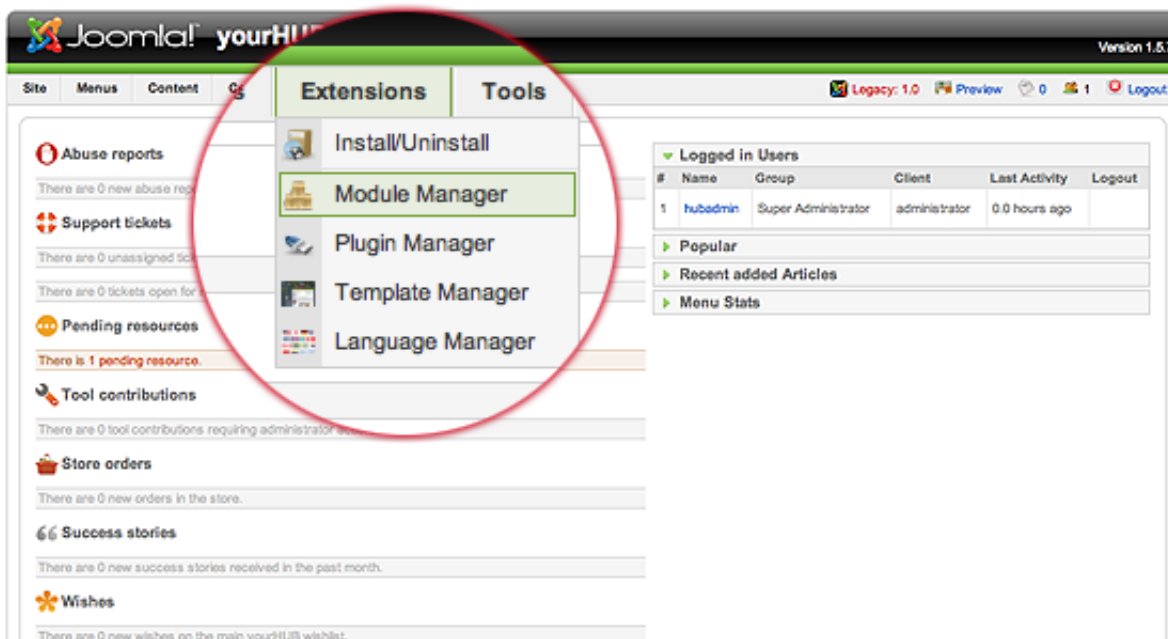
Joomla! yourHU

Version 1.5.

Site Menus Content C

Extensions Tools

Legacy: 1.0 Preview 0 1 Logout

Install/Uninstall
Module Manager
Plugin Manager
Template Manager
Language Manager

Abuse reports
There are 0 new abuse rep
Support tickets
There are 0 unassigned tic
There are 0 tickets open for
Pending resources
There is 1 pending resource.
Tool contributions
There are 0 tool contributions requiring administrator a
Store orders
There are 0 new orders in the store.
Success stories
There are 0 new success stories received in the past month.
Wishes
There are 0 new wishes on the main yourHUB wishlist.

Logged in Users

| # | Name | Group | Client | Last Activity | Logout |
|---|---|---|---|---|---|
| 1 | hubadmin | Super Administrator | administrator | 0.0 hours ago | |

Popular
Recent added Articles
Menu Stats